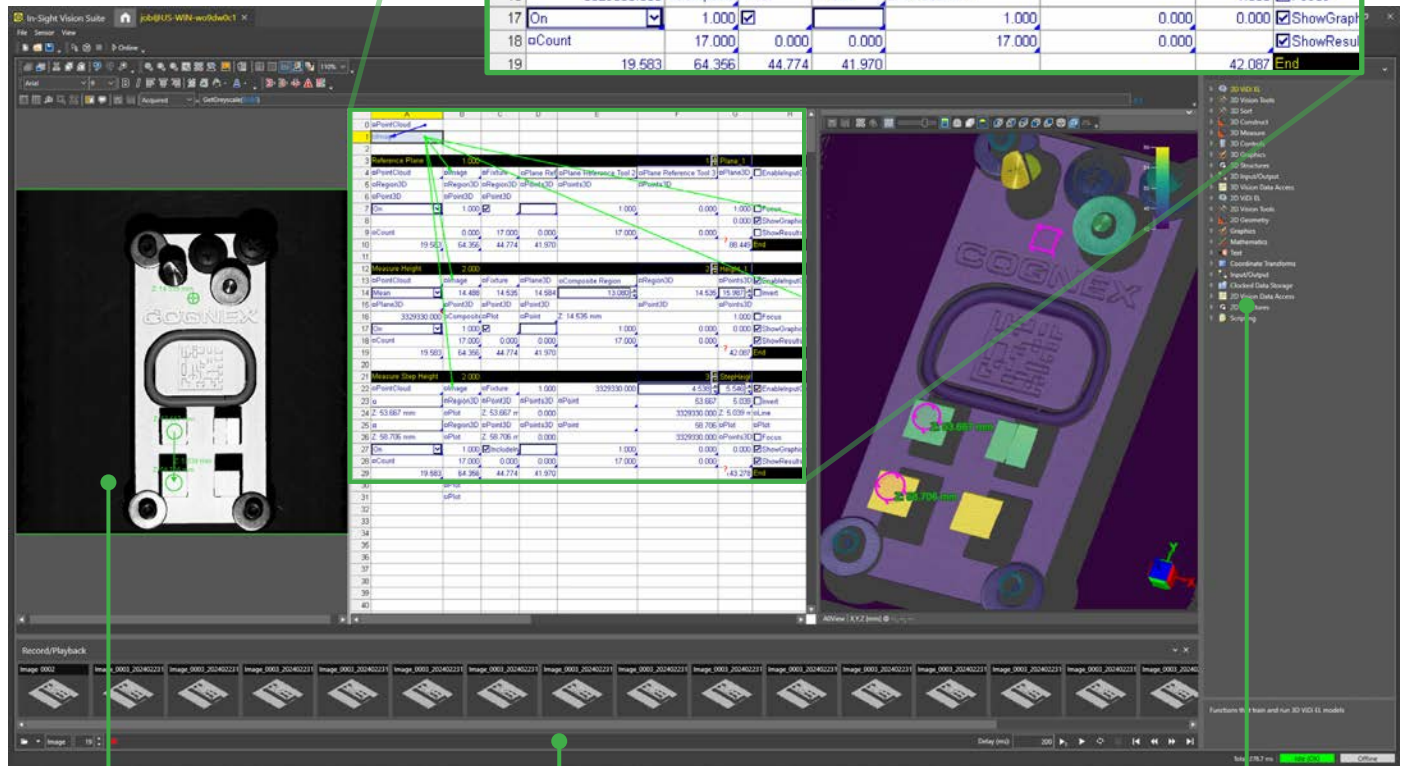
In-Sight Vision Suite
job@US-WIN-wo9dw0c1
File Sensor View
Online

| 17 | On | 1.000 | ☑ | | | 1.000 | 0.000 | 0.000 | ☑ShowGraph |
|---|---|---|---|---|---|---|---|---|---|
| 18 | ¤Count | 17.000 | 0.000 | 0.000 | 17.000 | | 0.000 | | ☑ShowResul |
| 19 | 19.583 | 64.356 | 44.774 | 41.970 | | | | 42.087 | End |

| | A | B | C | D | E | F | G | H |
|---|---|---|---|---|---|---|---|---|
| 0 | ¤PointCloud | | | | | | | |
| 1 | ¤Image | | | | | | | |
| 2 | | | | | | | | |
| 3 | Reference Plane | 1.000 | | | | | 1 | Plane_1 |
| 4 | ¤PointCloud | ¤Image | ¤Fixture | ¤Plane Ref | ¤Plane Reference Tool 2 | ¤Plane Reference Tool 3 | ¤Plane3D | ☐EnableInput |
| 5 | ¤Region3D | ¤Region3D | ¤Region3D | ¤Points3D | ¤Points3D | ¤Points3D | | |
| 6 | ¤Point3D | ¤Point3D | ¤Point3D | | | | | |
| 7 | On | 1.000 | ☑ | | 1.000 | 0.000 | 1.000 | ☐Focus |
| 8 | | | | | | | 0.000 | ☑ShowGraphic |
| 9 | ¤Count | 0.000 | 17.000 | 0.000 | 17.000 | 0.000 | | ☐ShowResults |
| 10 | 19.583 | 64.356 | 44.774 | 41.970 | | | 86.445 | End |
| 11 | | | | | | | | |
| 12 | Measure Height | 2.000 | | | | | 2 | Height_1 |
| 13 | ¤PointCloud | ¤Image | ¤Fixture | ¤Plane3D | ¤Composite Region | ¤Region3D | ¤Points3D | ☑EnableInput |
| 14 | Mean | 14.488 | 14.535 | 14.584 | 13.080 | 14.535 | 15.987 | ☐Invert |
| 15 | ¤Plane3D | ¤Point3D | ¤Point3D | ¤Point3D | | ¤Point3D | ¤Points3D | |
| 16 | 3329330.000 | ¤Composite | ¤Plot | ¤Point | Z: 14.536 mm | | | |
| 17 | On | 1.000 | ☑ | | 1.000 | 0.000 | 1.000 | ☐Focus |
| 18 | ¤Count | 17.000 | 0.000 | 0.000 | 17.000 | 0.000 | 0.000 | ☑ShowGraphic |
| 19 | 19.583 | 64.356 | 44.774 | 41.970 | | | 42.087 | End |
| 20 | | | | | | | | |
| 21 | Measure Step Height | 2.000 | | | | | 3 | StepHeight |
| 22 | ¤PointCloud | ¤Image | ¤Fixture | 1.000 | 3329330.000 | 4.538 | 5.549 | ☑EnableInput |
| 23 | ¤ | ¤Region3D | ¤Point3D | ¤Points3D | ¤Point | 53.667 | 5.039 | ☐Invert |
| 24 | Z: 53.667 mm | ¤Plot | Z: 53.667 m | 0.000 | | 3329330.000 | Z: 5.039 m | ¤Line |
| 25 | ¤ | ¤Region3D | ¤Point3D | ¤Points3D | ¤Point | 58.706 | ¤Plot | ¤Plot |
| 26 | Z: 58.706 mm | ¤Plot | Z: 58.706 m | 0.000 | | 3329330.000 | ¤Points3D | ☐Focus |
| 27 | On | 1.000 | ☑IncludeIn | | 1.000 | 0.000 | 0.000 | ☑ShowGraphic |
| 28 | ¤Count | 17.000 | 0.000 | 0.000 | 17.000 | 0.000 | | ☑ShowResults |
| 29 | 19.583 | 64.356 | 44.774 | 41.970 | | | 43.278 | End |
| 30 | | ¤Plot | | | | | | |
| 31 | | ¤Plot | | | | | | |

COGNEX
Z: 53.667 mm
Z: 58.706 mm
3DView | X,Y,Z (mm)

3D VIDI EL
3D Vision Tools
3D Sort
3D Construct
3D Measure
3D Controls
3D Graphics
3D Structures
3D Input/Output
3D Vision Data Access
3D VIDI EL
2D Vision Tools
2D Geometry
Graphics
Mathematics
Text
Coordinate Transforms
Input/Output
Clocked Data Storage
2D Vision Data Access
3D Structures
Scripting
Functions that train and run 3D VIDI EL models

Record/Playback
Image 0002
Image_0003_20240223
Image 19
Delay (ms): 200
Total: 178.7 ms
Offline